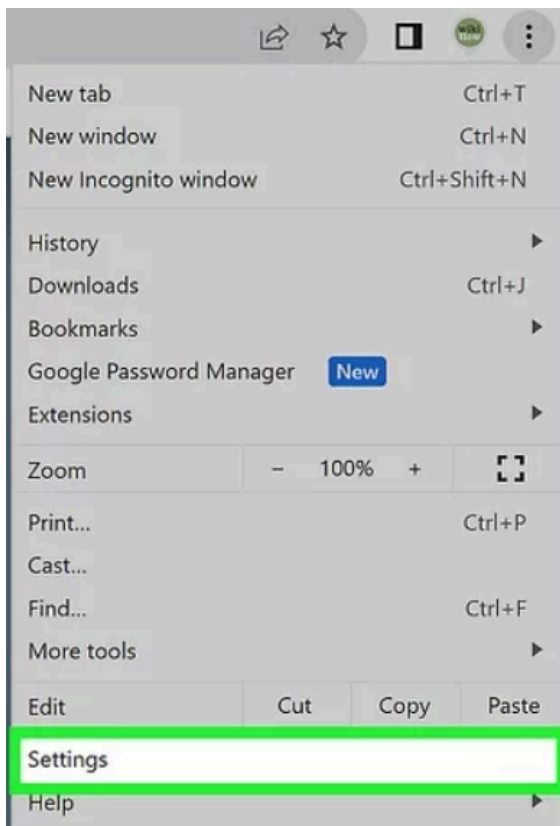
New tab Ctrl+T
New window Ctrl+N
New Incognito window Ctrl+Shift+N

History
Downloads Ctrl+J
Bookmarks
Google Password Manager New
Extensions

Zoom − 100% +

Print... Ctrl+P
Cast...
Find... Ctrl+F
More tools

Edit Cut Copy Paste

Settings
Help